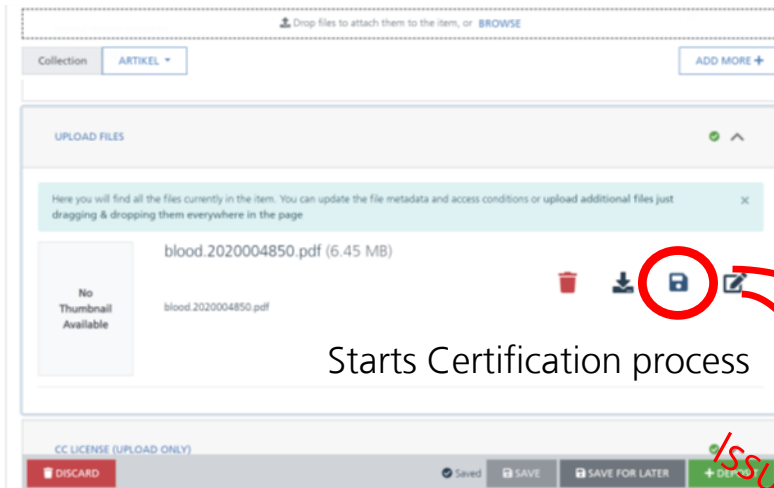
Drop files to attach them to the item, or BROWSE

Collection ARTIKEL ▾

ADD MORE +

UPLOAD FILES

Here you will find all the files currently in the item. You can update the file metadata and access conditions or upload additional files just dragging & dropping them everywhere in the page

×

No Thumbnail Available

blood.2020004850.pdf (6.45 MB)

blood.2020004850.pdf

Starts Certification process

CC LICENSE (UPLOAD ONLY)

DISCARD

Saved

SAVE

SAVE FOR LATER

+ DE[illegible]

Issu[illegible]